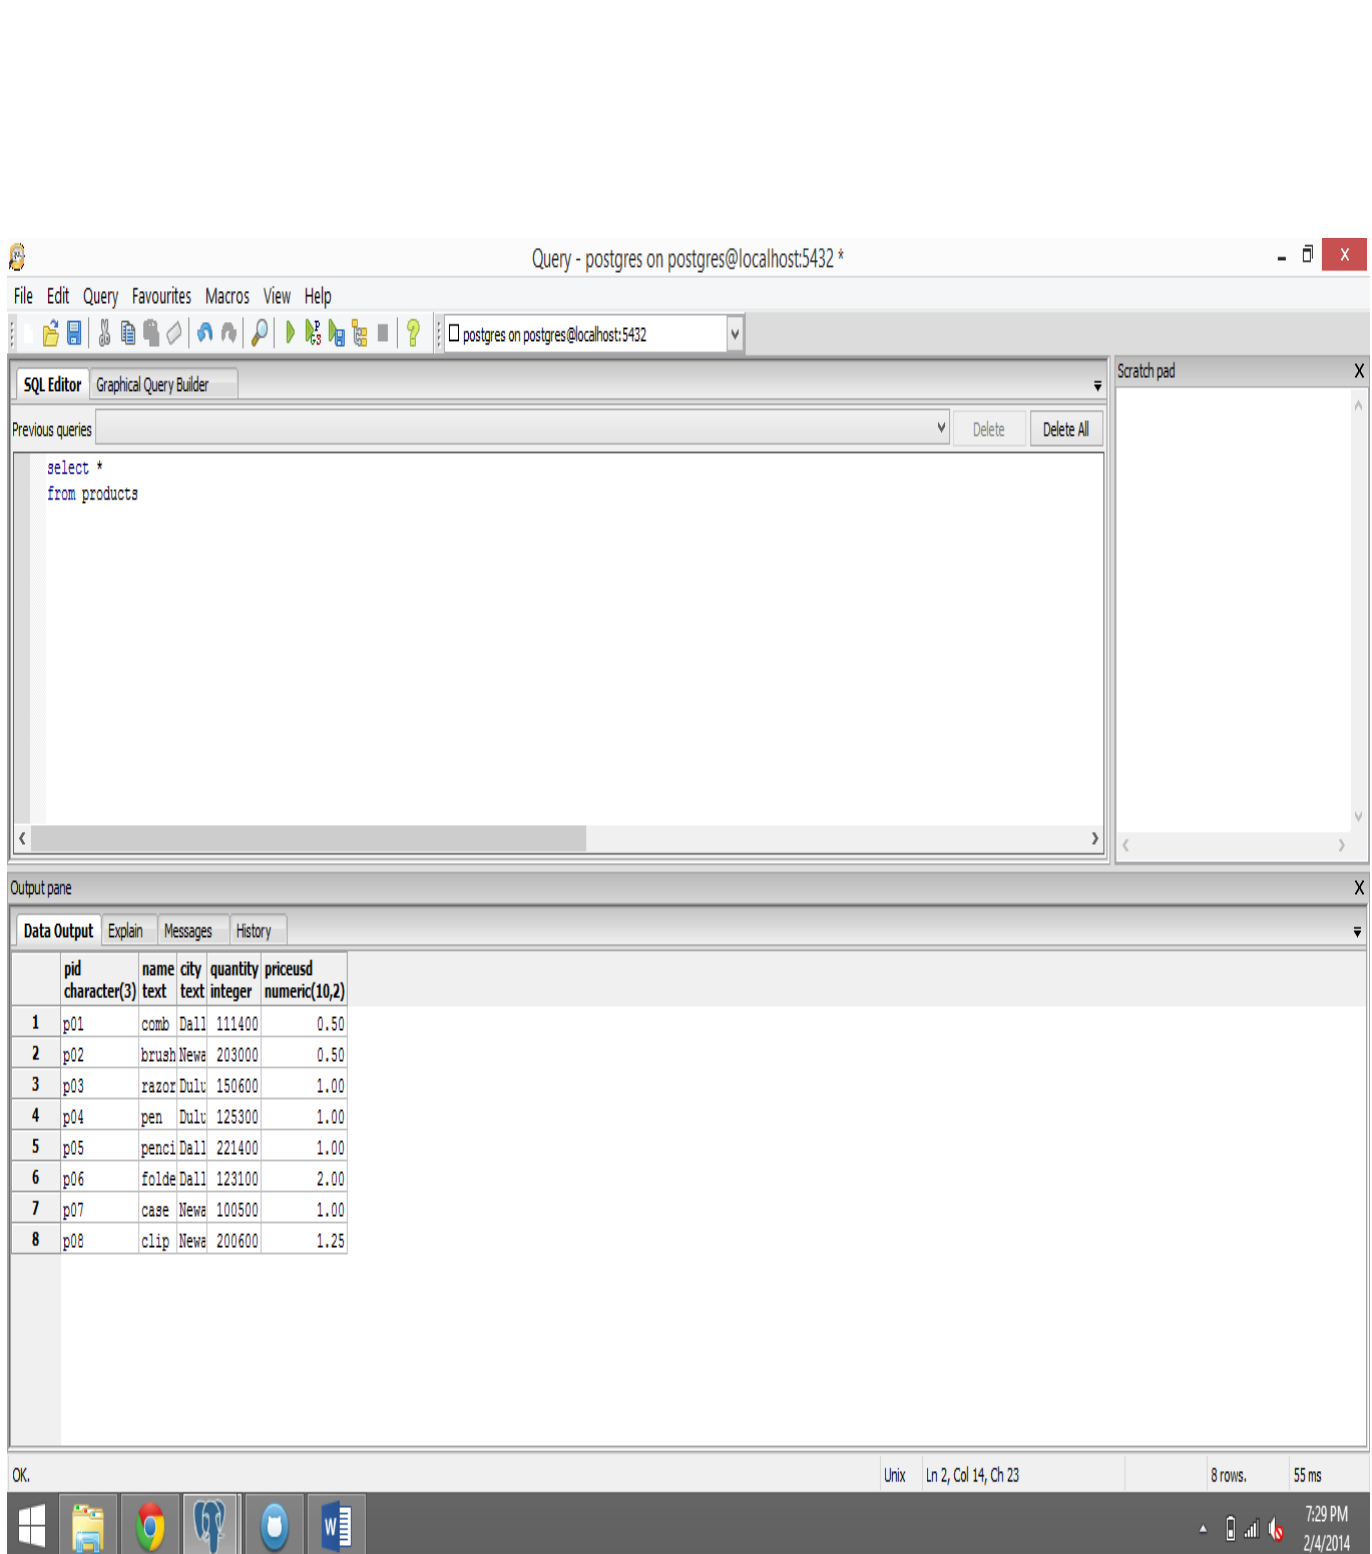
Query - postgres on postgres@localhost:5432 *

File Edit Query Favourites Macros View Help

postgres on postgres@localhost:5432

SQL Editor Graphical Query Builder

Previous queries Delete Delete All

select *
from products

Scratch pad

Output pane

Data Output Explain Messages History

| | pid character(3) | name text | city text | quantity integer | priceusd numeric(10,2) |
|---|---|---|---|---|---|
| 1 | p01 | comb | Dall | 111400 | 0.50 |
| 2 | p02 | brush | Newa | 203000 | 0.50 |
| 3 | p03 | razor | Dulu | 150600 | 1.00 |
| 4 | p04 | pen | Dulu | 125300 | 1.00 |
| 5 | p05 | penci | Dall | 221400 | 1.00 |
| 6 | p06 | folde | Dall | 123100 | 2.00 |
| 7 | p07 | case | Newa | 100500 | 1.00 |
| 8 | p08 | clip | Newa | 200600 | 1.25 |

OK. Unix Ln 2, Col 14, Ch 23 8 rows. 55 ms

7:29 PM
2/4/2014